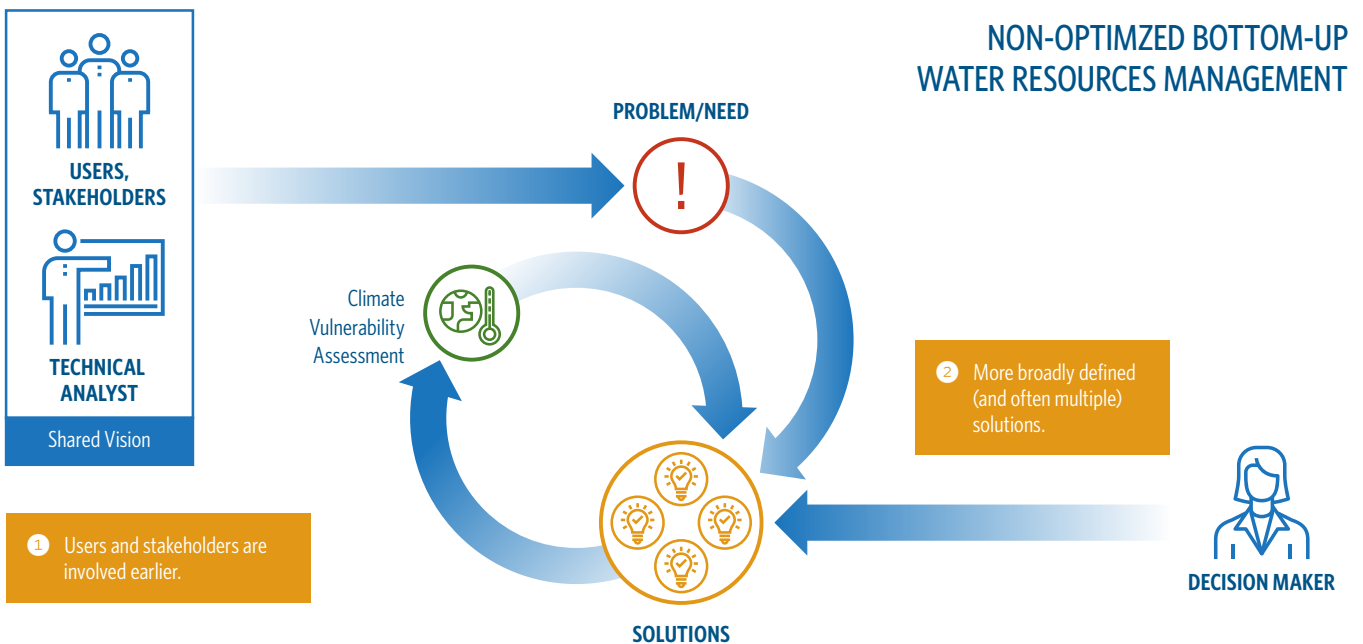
NON-OPTIMZED BOTTOM-UP WATER RESOURCES MANAGEMENT

USERS, STAKEHOLDERS

TECHNICAL ANALYST

Shared Vision

PROBLEM/NEED

!

Climate Vulnerability Assessment

2 More broadly defined (and often multiple) solutions.

1 Users and stakeholders are involved earlier.

SOLUTIONS

DECISION MAKER